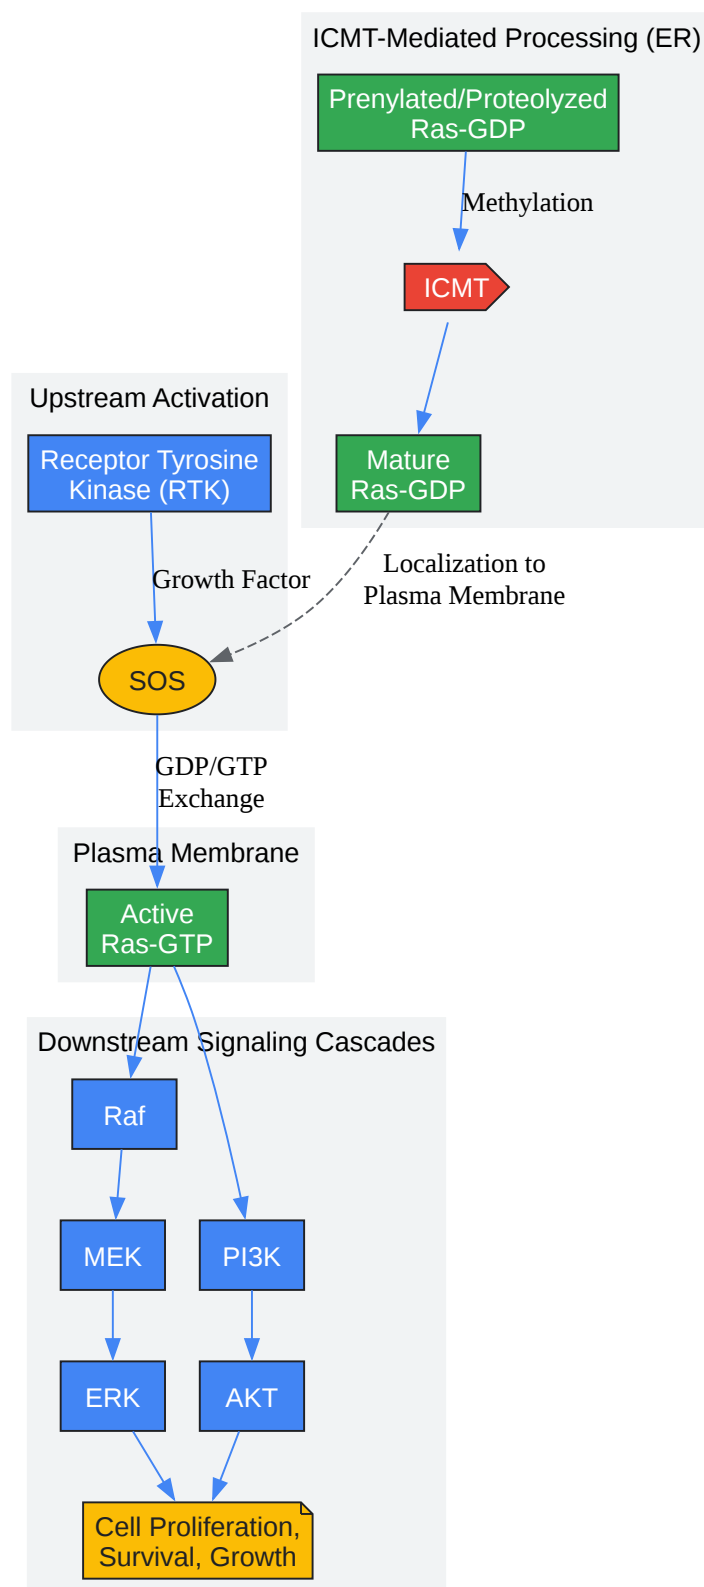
ICMT-Mediated Processing (ER)

Prenylated/Proteolyzed Ras-GDP

Methylation

ICMT

Mature Ras-GDP

Upstream Activation

Receptor Tyrosine Kinase (RTK)

Growth Factor

Localization to Plasma Membrane

SOS

GDP/GTP Exchange

Plasma Membrane

Active Ras-GTP

Downstream Signaling Cascades

Raf

MEK

PI3K

ERK

AKT

Cell Proliferation, Survival, Growth